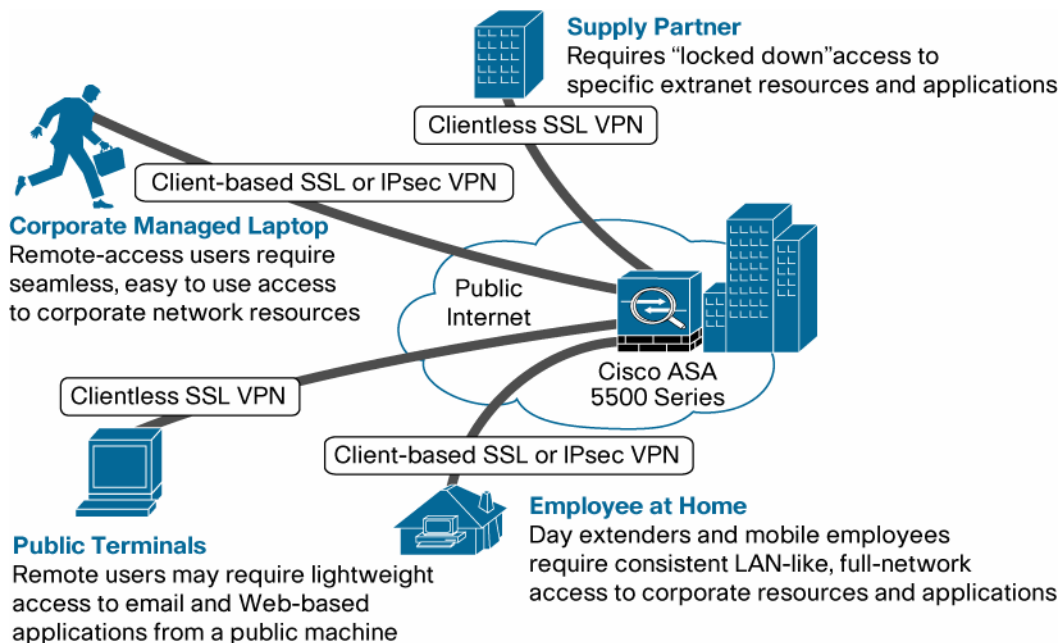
Supply Partner
Requires “locked down”access to specific extranet resources and applications

Clientless SSL VPN

Client-based SSL or IPsec VPN

Corporate Managed Laptop
Remote-access users require seamless, easy to use access to corporate network resources

Public Internet

Cisco ASA 5500 Series

Clientless SSL VPN

Client-based SSL or IPsec VPN

Employee at Home
Day extenders and mobile employees require consistent LAN-like, full-network access to corporate resources and applications

Public Terminals
Remote users may require lightweight access to email and Web-based applications from a public machine